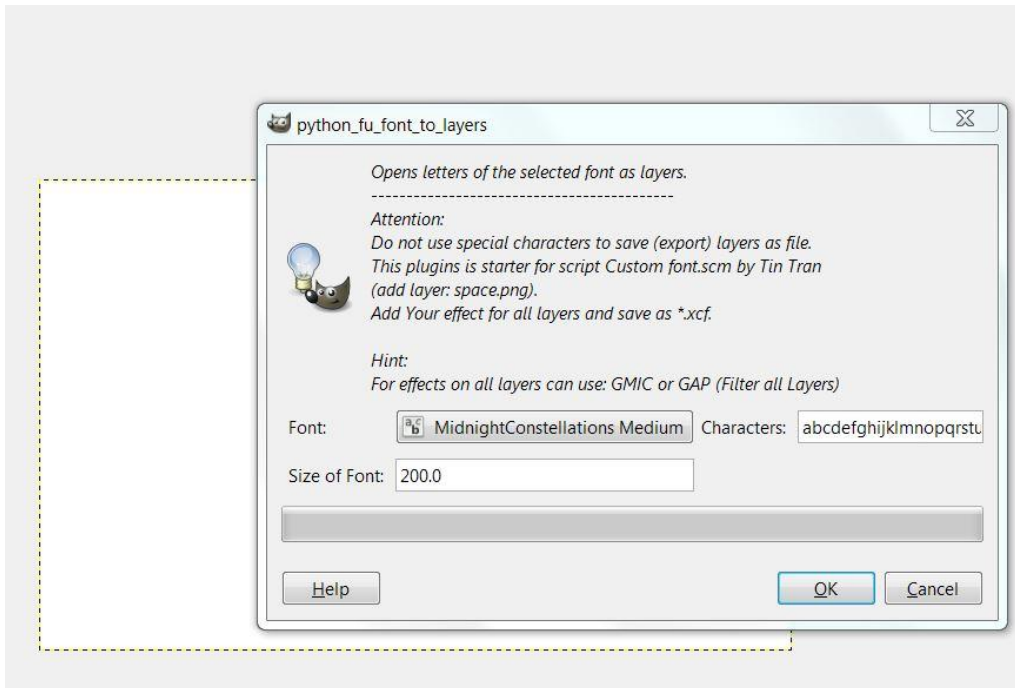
python_fu_font_to_layers

Opens letters of the selected font as layers.
--------------------------------------------
Attention:
Do not use special characters to save (export) layers as file.
This plugins is starter for script Custom font.scm by Tin Tran
(add layer: space.png).
Add Your effect for all layers and save as *.xcf.

Hint:
For effects on all layers can use: GMIC or GAP (Filter all Layers)

Font: MidnightConstellations Medium Characters: abcdefghijklmnopqrstu

Size of Font: 200.0

Help

OK

Cancel